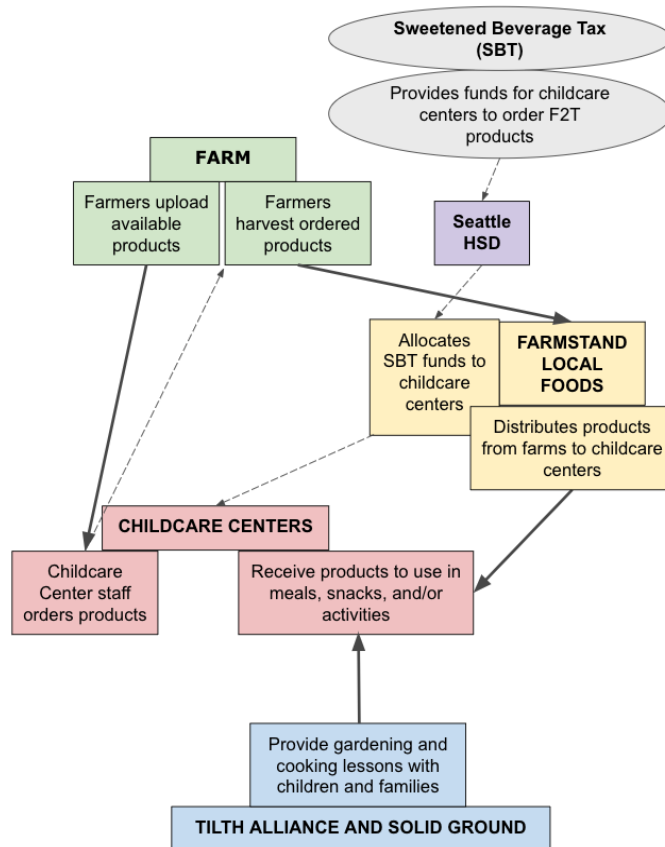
Sweetened Beverage Tax (SBT)

Provides funds for childcare centers to order F2T products

FARM

Farmers upload available products

Farmers harvest ordered products

Seattle HSD

Allocates SBT funds to childcare centers

FARMSTAND LOCAL FOODS

Distributes products from farms to childcare centers

CHILDCARE CENTERS

Childcare Center staff orders products

Receive products to use in meals, snacks, and/or activities

Provide gardening and cooking lessons with children and families

TILTH ALLIANCE AND SOLID GROUND